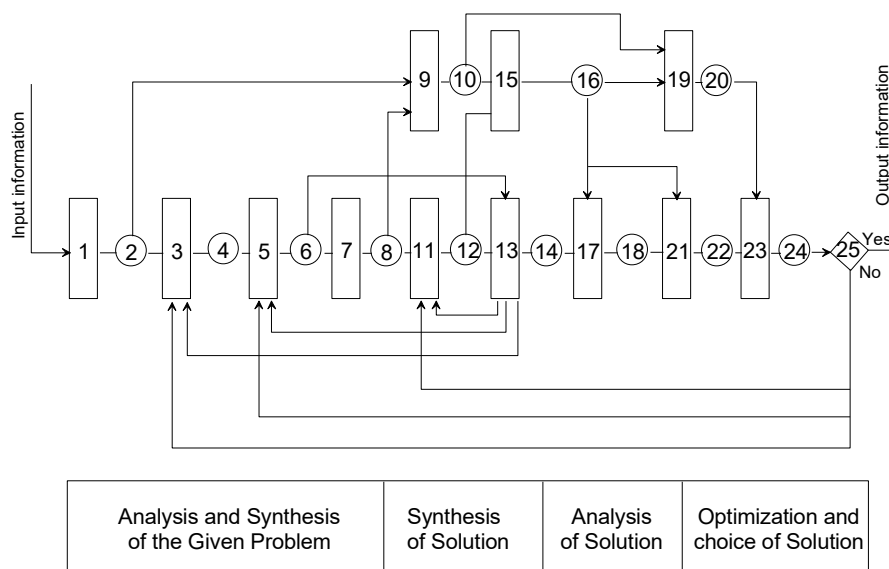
Input information

9 10 15 16 19 20

Output information

1 2 3 4 5 6 7 8 11 12 13 14 17 18 21 22 23 24 25 Yes No

| Analysis and Synthesis of the Given Problem | Synthesis of Solution | Analysis of Solution | Optimization and choice of Solution |
|---|---|---|---|